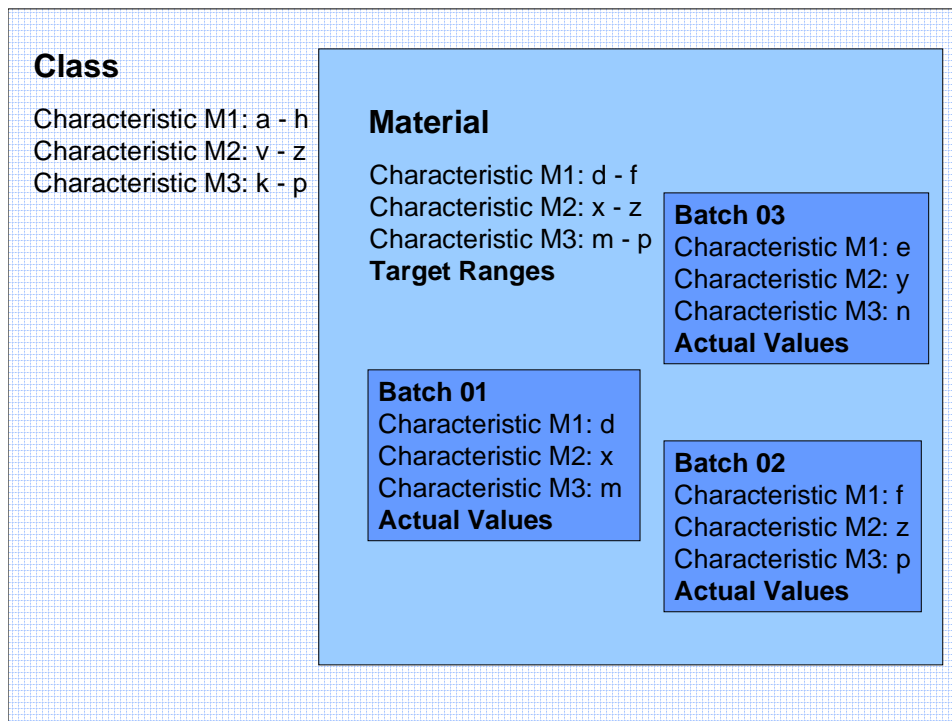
Class

Characteristic M1: a - h
Characteristic M2: v - z
Characteristic M3: k - p

Material

Characteristic M1: d - f
Characteristic M2: x - z
Characteristic M3: m - p
Target Ranges

Batch 03
Characteristic M1: e
Characteristic M2: y
Characteristic M3: n
Actual Values

Batch 01
Characteristic M1: d
Characteristic M2: x
Characteristic M3: m
Actual Values

Batch 02
Characteristic M1: f
Characteristic M2: z
Characteristic M3: p
Actual Values